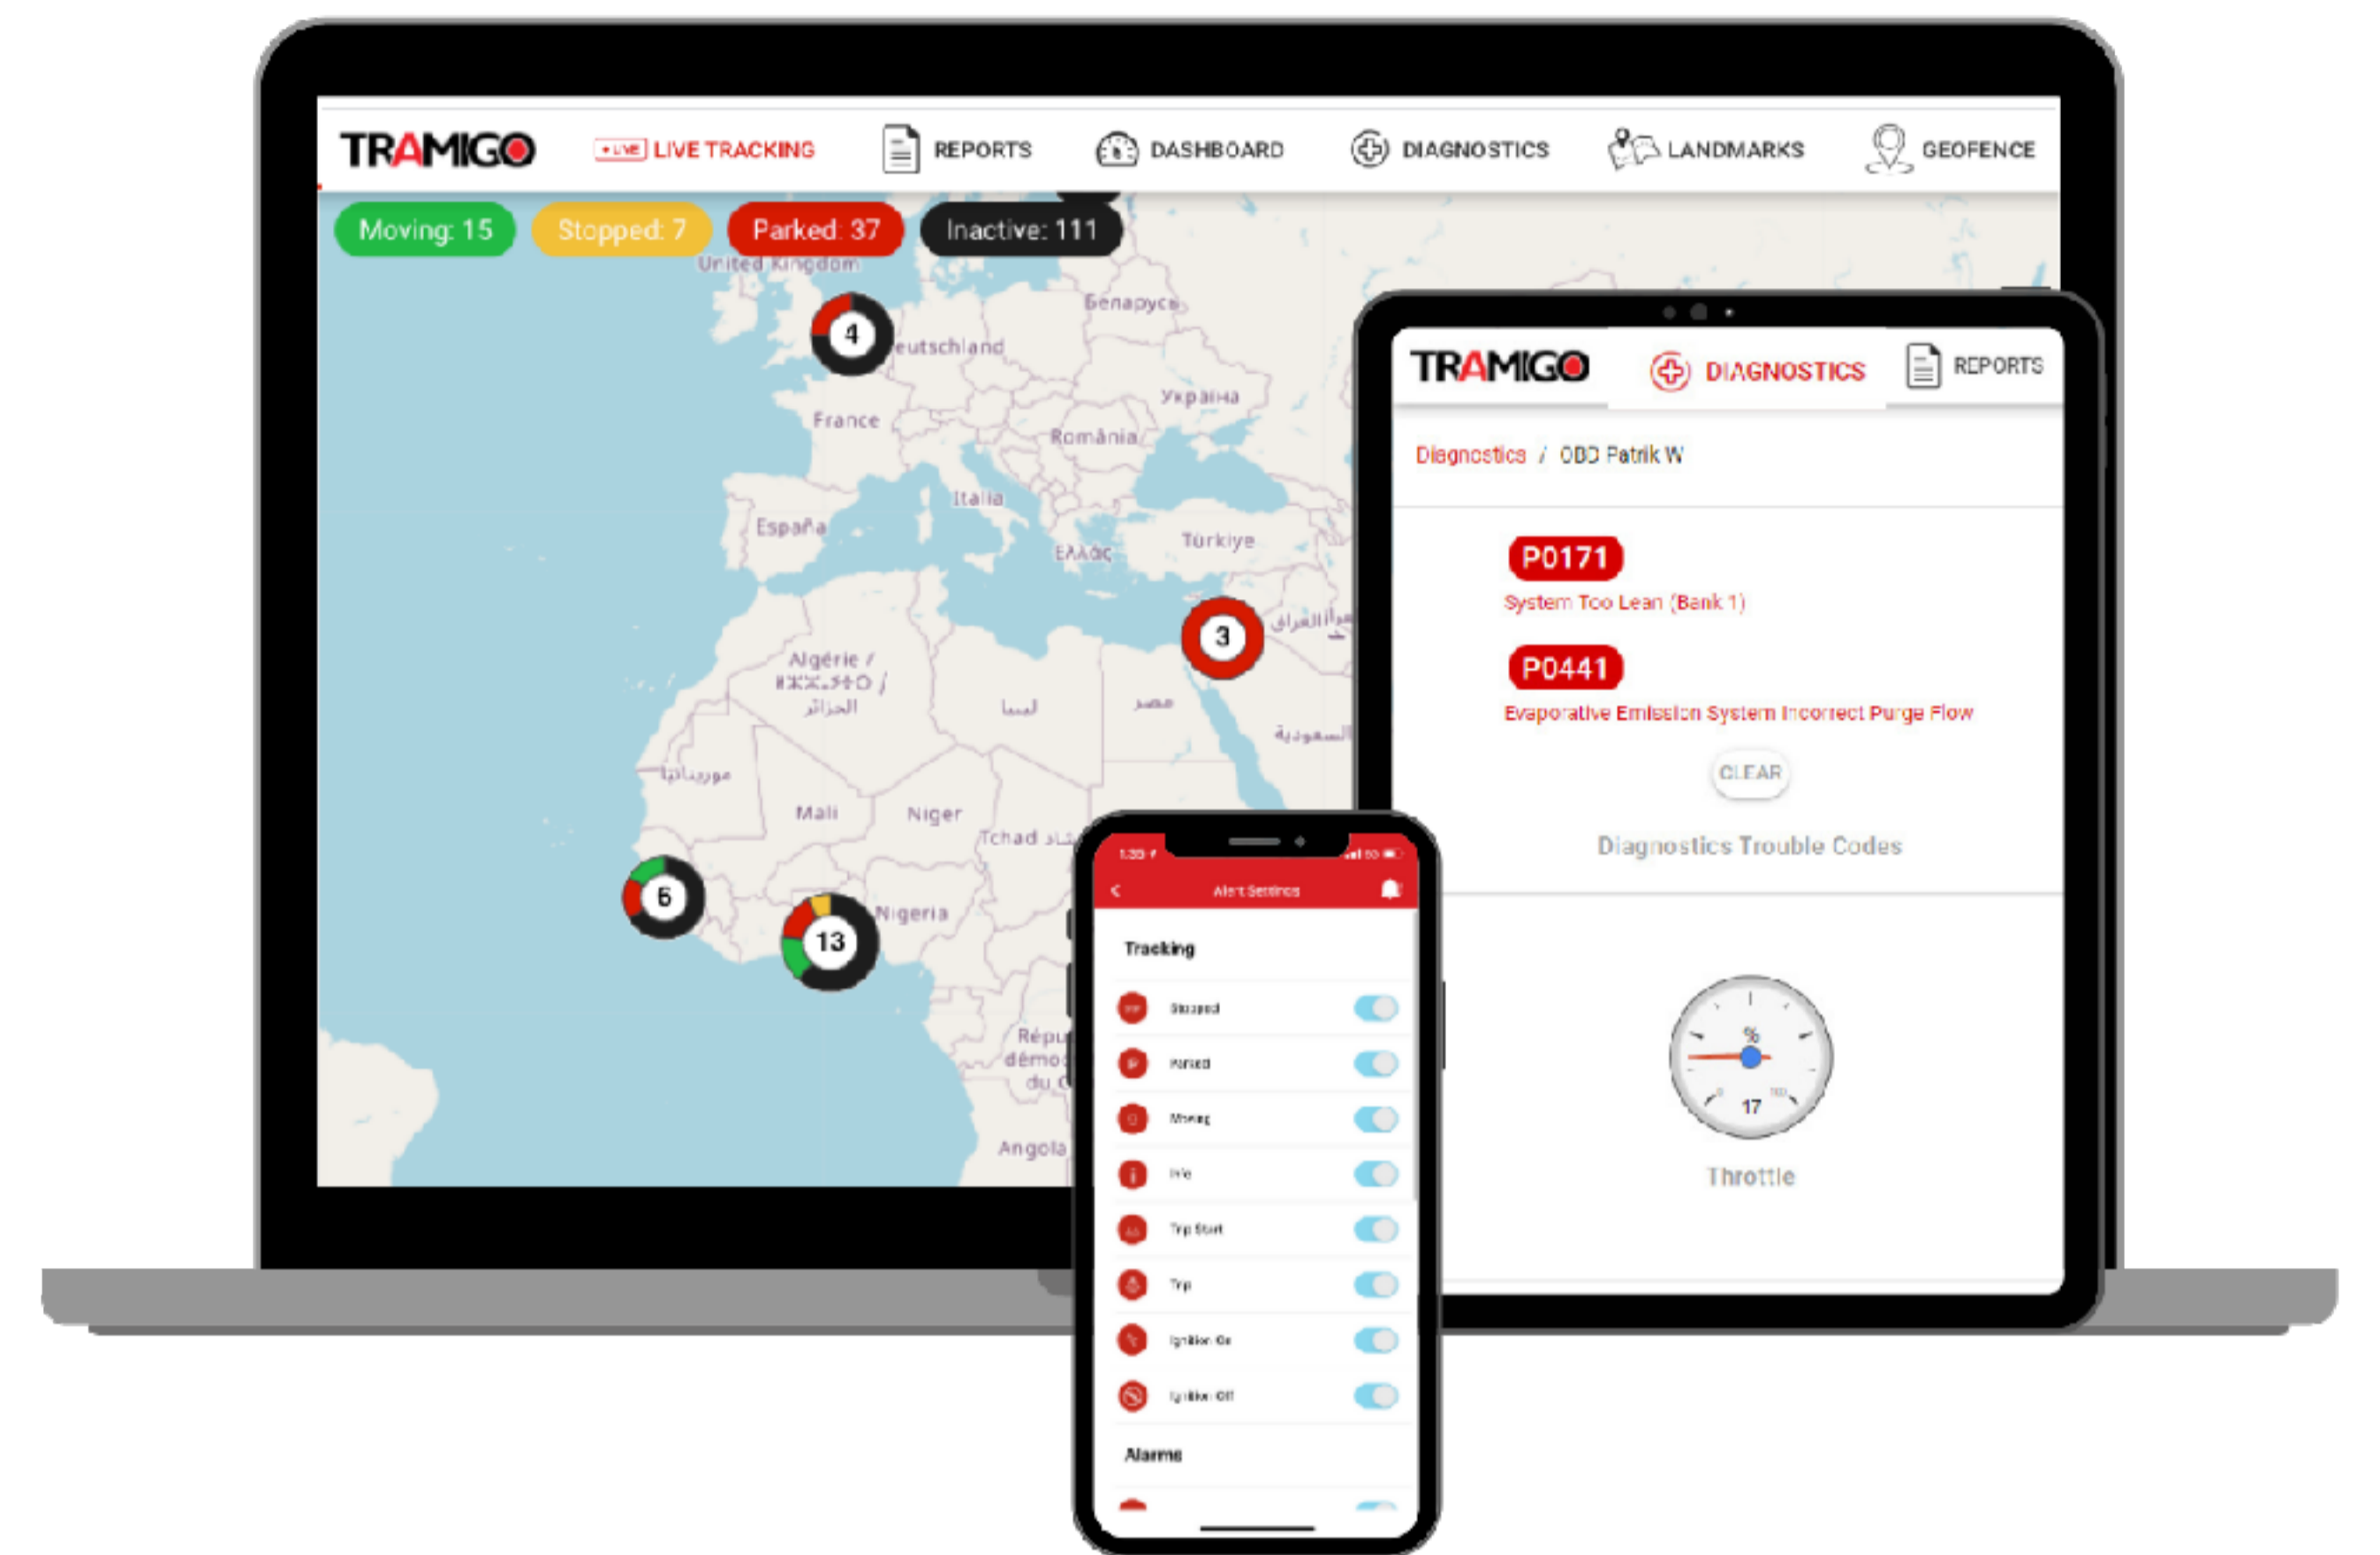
TRAMIGO LIVE LIVE TRACKING REPORTS DASHBOARD DIAGNOSTICS LANDMARKS GEOFENCE

Moving: 15 Stopped: 7 Parked: 37 Inactive: 111

United Kingdom
Беларусь
4
Deutschland
Україна
France
România
Italia
España
Türkiye
Ελλάς
3
العراق
Algérie / ⵍⵣⵣⴰⵢⴻⵔ / الجزائر
ليبيا
مصر
السعودية
موريتانيا
Mali
Niger
Tchad
5
13
Nigeria
Répu démo du C
Angola

TRAMIGO DIAGNOSTICS REPORTS

Diagnostics / OBD Patrik W

P0171
System Too Lean (Bank 1)

P0441
Evaporative Emission System Incorrect Purge Flow

CLEAR

Diagnostics Trouble Codes

%
17

Throttle

1:35
Alert Settings

Tracking

Stopped
Parked
Moving
Info
Trip Start
Trip
Ignition On
Ignition Off

Alarms